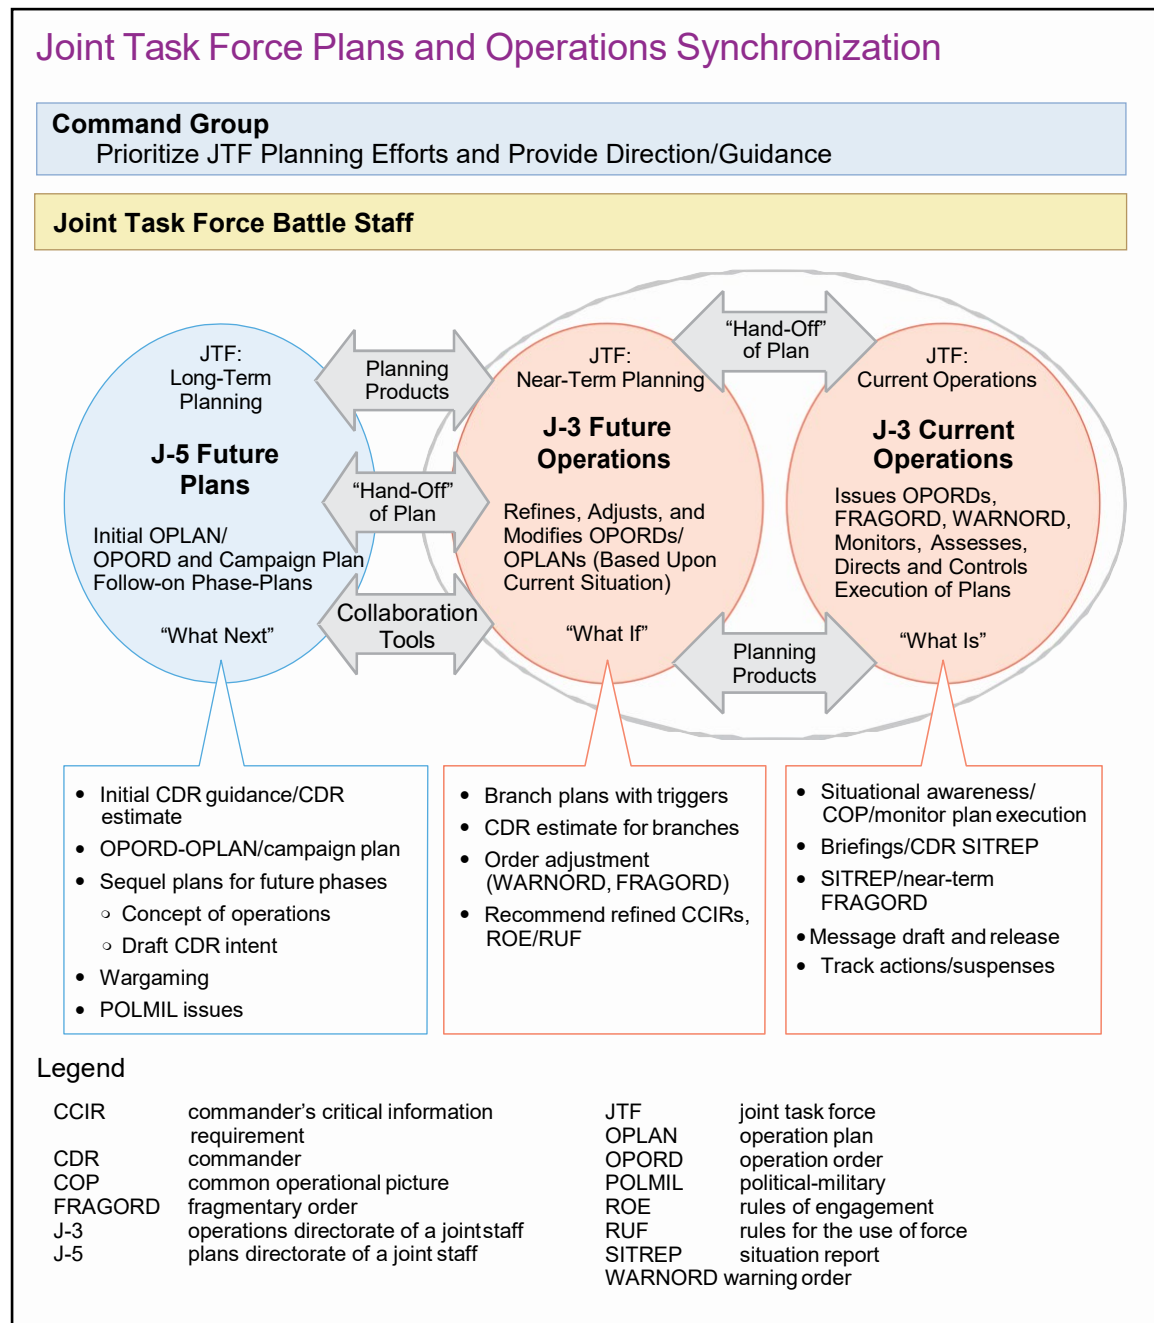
Joint Task Force Plans and Operations Synchronization

Command Group
Prioritize JTF Planning Efforts and Provide Direction/Guidance

Joint Task Force Battle Staff

JTF:
Long-Term Planning

J-5 Future Plans

Initial OPLAN/ OPORD and Campaign Plan Follow-on Phase-Plans

"What Next"

Planning Products

"Hand-Off" of Plan

Collaboration Tools

JTF:
Near-Term Planning

J-3 Future Operations

Refines, Adjusts, and Modifies OPORDs/ OPLANs (Based Upon Current Situation)

"What If"

"Hand-Off" of Plan

Planning Products

JTF:
Current Operations

J-3 Current Operations

Issues OPORDs, FRAGORD, WARNORD, Monitors, Assesses, Directs and Controls Execution of Plans

"What Is"

• Initial CDR guidance/CDR estimate
• OPORD-OPLAN/campaign plan
• Sequel plans for future phases
◦ Concept of operations
◦ Draft CDR intent
• Wargaming
• POLMIL issues

• Branch plans with triggers
• CDR estimate for branches
• Order adjustment (WARNORD, FRAGORD)
• Recommend refined CCIRs, ROE/RUF

• Situational awareness/ COP/monitor plan execution
• Briefings/CDR SITREP
• SITREP/near-term FRAGORD
• Message draft and release
• Track actions/suspenses

Legend

| | | | |
|---|---|---|---|
| CCIR | commander's critical information requirement | JTF | joint task force |
| CDR | commander | OPLAN | operation plan |
| COP | common operational picture | OPORD | operation order |
| FRAGORD | fragmentary order | POLMIL | political-military |
| J-3 | operations directorate of a joint staff | ROE | rules of engagement |
| J-5 | plans directorate of a joint staff | RUF | rules for the use of force |
| | | SITREP | situation report |
| | | WARNORD | warning order |